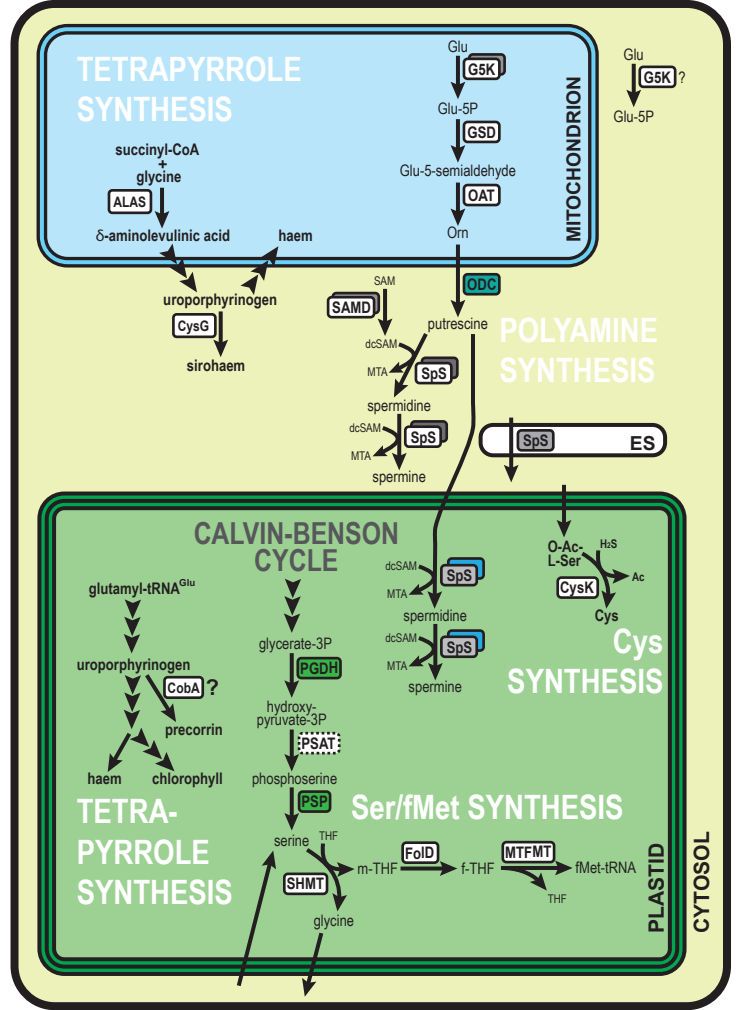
TETRAPYRROLE SYNTHESIS

succinyl-CoA + glycine
ALAS
δ-aminolevulinic acid
haem

Glu
G5K
Glu-5P
GSD
Glu-5-semialdehyde
OAT
Orn

MITOCHONDRION

Glu
G5K ?
Glu-5P

uroporphyrinogen
CysG
sirohaem

SAM
SAMD
ODC
putrescine
dcSAM
MTA
SpS
spermidine
dcSAM
SpS
MTA
spermine

POLYAMINE SYNTHESIS

SpS
ES

CALVIN-BENSON CYCLE

glutamyl-tRNA$^{Glu}$
uroporphyrinogen
CobA ?
precorrin
haem
chlorophyll

glycerate-3P
PGDH
hydroxy-pyruvate-3P
PSAT
phosphoserine
PSP

dcSAM
SpS
MTA
spermidine
dcSAM
SpS
MTA
spermine

O-Ac-L-Ser
$H_2S$
CysK
Ac
Cys

Cys SYNTHESIS

TETRA-PYRROLE SYNTHESIS

Ser/fMet SYNTHESIS

serine
THF
m-THF
FolD
f-THF
MTFMT
fMet-tRNA
THF
SHMT
glycine

PLASTID

CYTOSOL